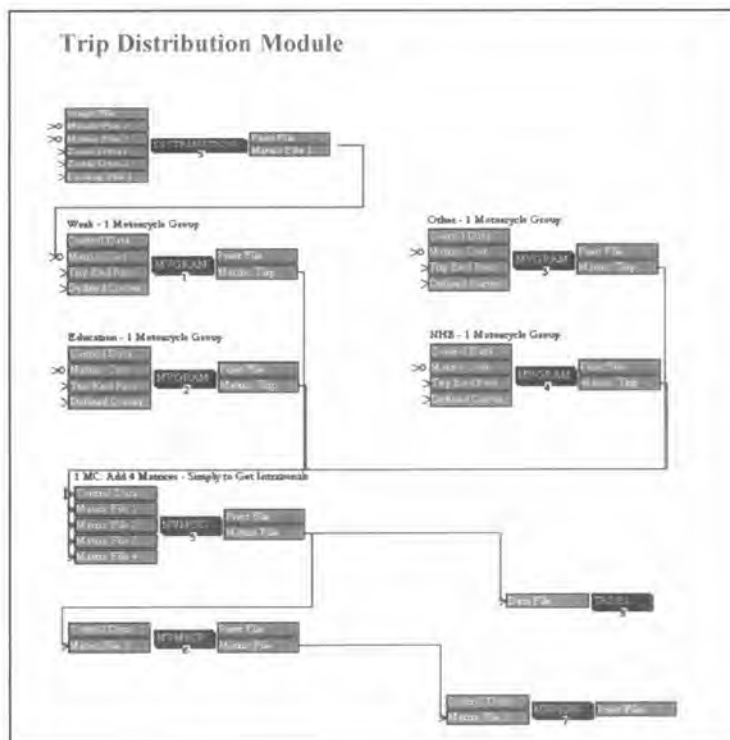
Trip Distribution Module

Image File
Matrix File 1
Matrix File 2
Zonal Data 1
Zonal Data 2
Lookup File 1
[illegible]
5
Print File
Matrix File 1

Work - 1 Motorcycle Group
Control Data
Matrix Cost
Trip End Data
Deferred Control
MVGRAM
1
Print File
Matrix Trip

Others - 1 Motorcycle Group
Control Data
Matrix Cost
Trip End Data
Deferred Control
MVGRAM
3
Print File
Matrix Trip

Education - 1 Motorcycle Group
Control Data
Matrix Cost
Trip End Data
Deferred Control
MVGRAM
2
Print File
Matrix Trip

NHB - 1 Motorcycle Group
Control Data
Matrix Cost
Trip End Data
Deferred Control
MVGRAM
4
Print File
Matrix Trip

1 MC: Add 4 Matrices - Simply to Get Intrazonals
Control Data
Matrix File 1
Matrix File 2
Matrix File 3
Matrix File 4
MVMODL
5
Print File
Matrix File

Data File
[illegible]
8

Control Data
Matrix File 1
MVMODL
6
Print File
Matrix File

Control Data
Matrix File
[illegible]
7
Print File